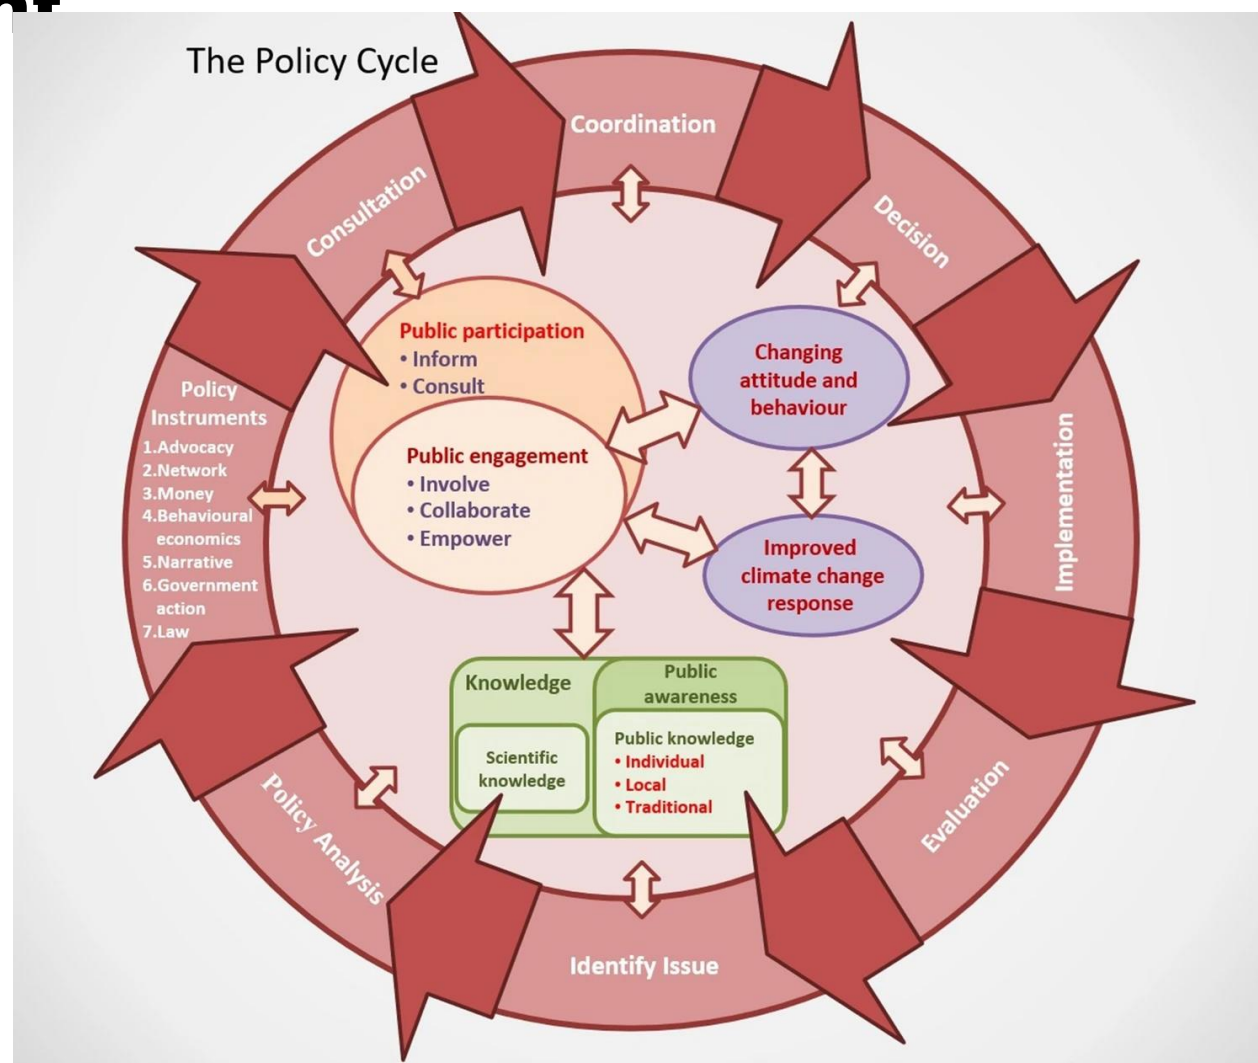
The Policy Cycle

Coordination

Decision

Implementation

Evaluation

Identify Issue

Policy Analysis

Policy Instruments
1.Advocacy
2.Network
3.Money
4.Behavioural economics
5.Narrative
6.Government action
7.Law

Consultation

Public participation
• Inform
• Consult

Public engagement
• Involve
• Collaborate
• Empower

Changing attitude and behaviour

Improved climate change response

Knowledge

Scientific knowledge

Public awareness

Public knowledge
• Individual
• Local
• Traditional